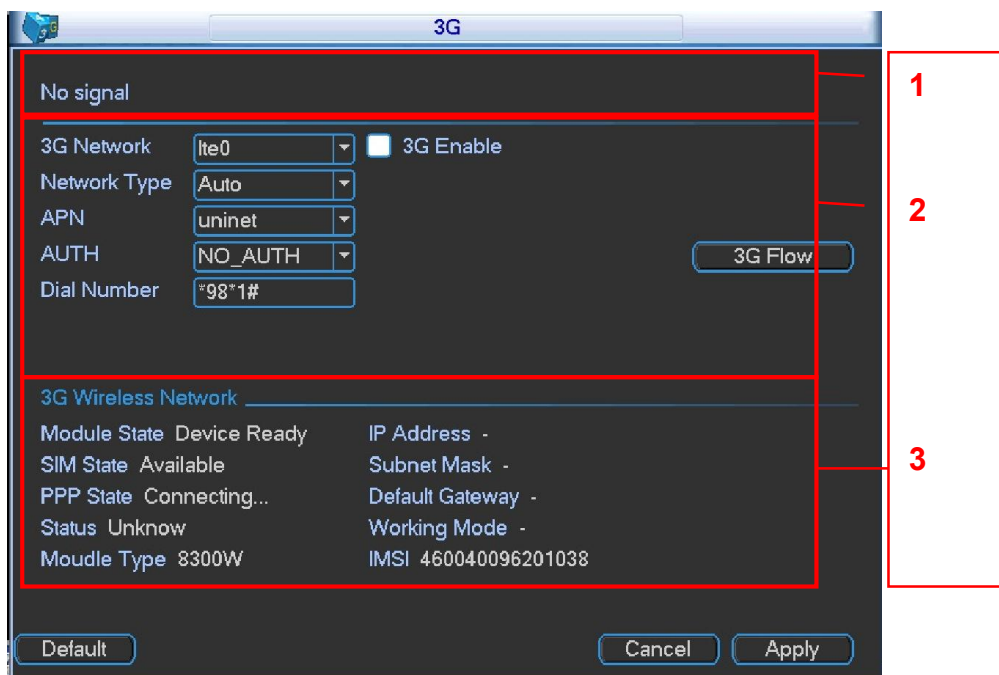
3G

No signal

1

3G Network lte0
3G Enable
Network Type Auto
APN uninet
AUTH NO_AUTH
3G Flow
Dial Number *98*1#

2

3G Wireless Network

Module State Device Ready
SIM State Available
PPP State Connecting...
Status Unknow
Moudle Type 8300W

IP Address -
Subnet Mask -
Default Gateway -
Working Mode -
IMSI 460040096201038

3

Default
Cancel
Apply